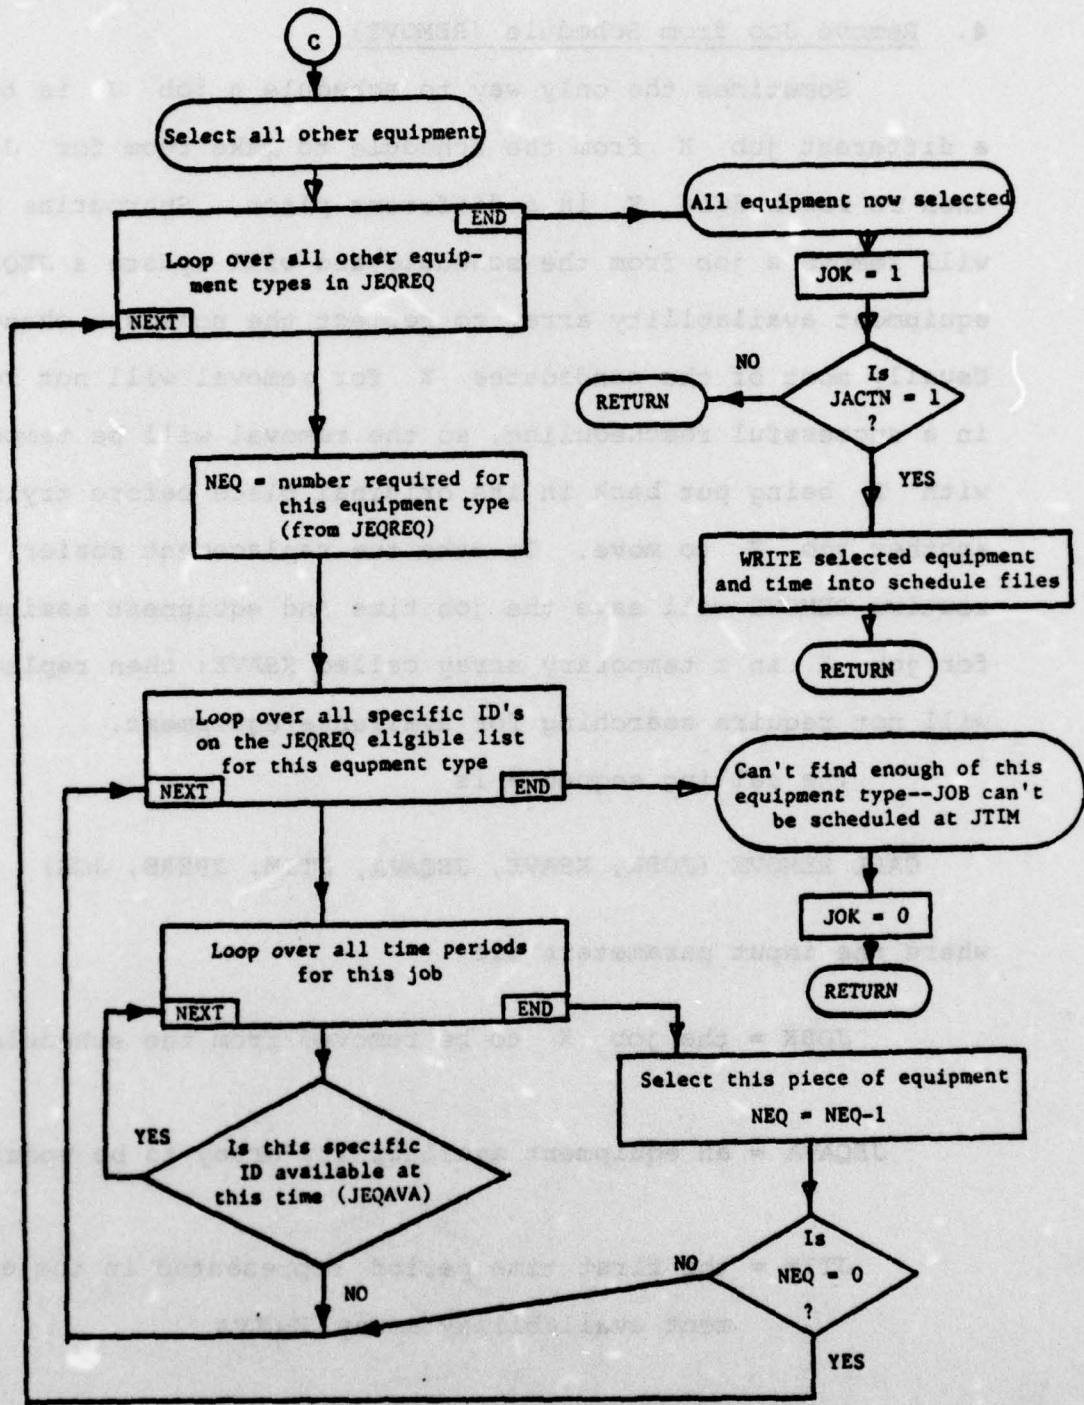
C

Select all other equipment

END

Loop over all other equipment types in JEQREQ

NEXT

All equipment now selected

JOK = 1

Is JACTN = 1 ?

NO

RETURN

YES

NEQ = number required for this equipment type (from JEQREQ)

WRITE selected equipment and time into schedule files

RETURN

Loop over all specific ID's on the JEQREQ eligible list for this equpment type

NEXT

END

Can't find enough of this equipment type--JOB can't be scheduled at JTIM

JOK = 0

RETURN

Loop over all time periods for this job

NEXT

END

Select this piece of equipment NEQ = NEQ-1

YES

Is this specific ID available at this time (JEQAVA)

NO

Is NEQ = 0 ?

NO

YES